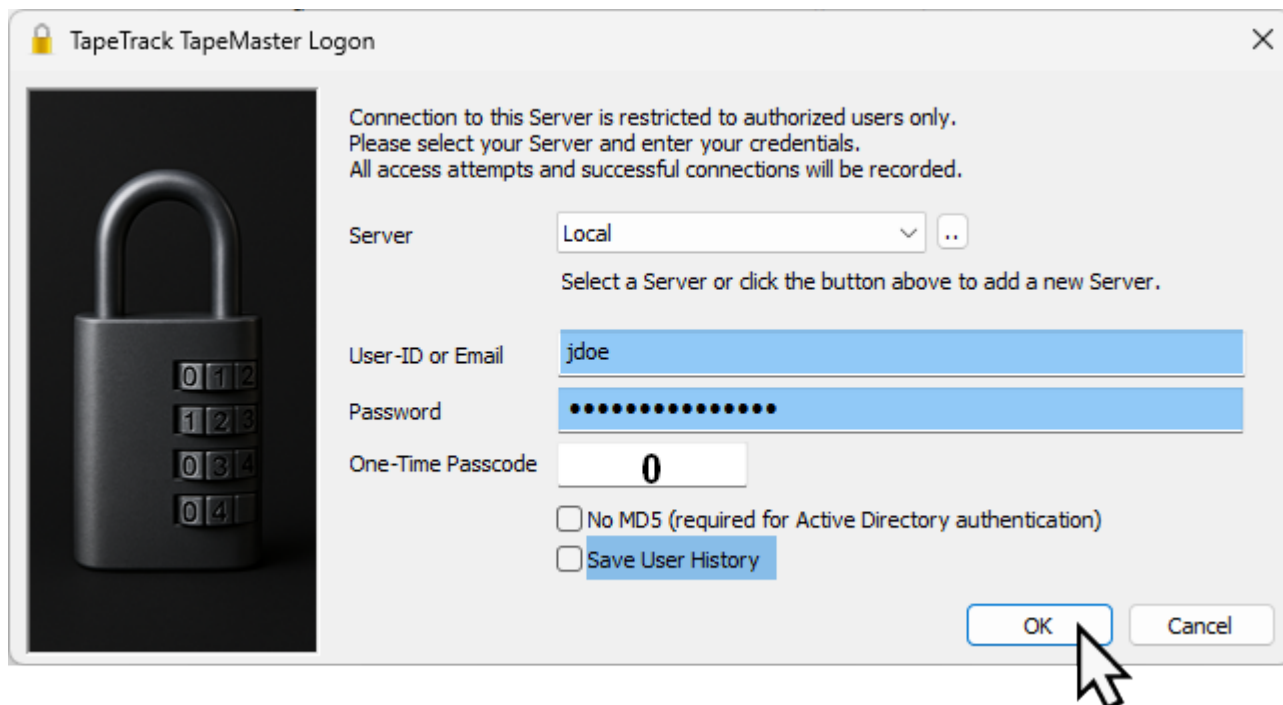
TapeTrack TapeMaster Logon

Connection to this Server is restricted to authorized users only.
Please select your Server and enter your credentials.
All access attempts and successful connections will be recorded.

Server Local ..

Select a Server or click the button above to add a new Server.

User-ID or Email jdoe

Password ••••••••••••••••

One-Time Passcode 0

No MD5 (required for Active Directory authentication)

Save User History

OK Cancel